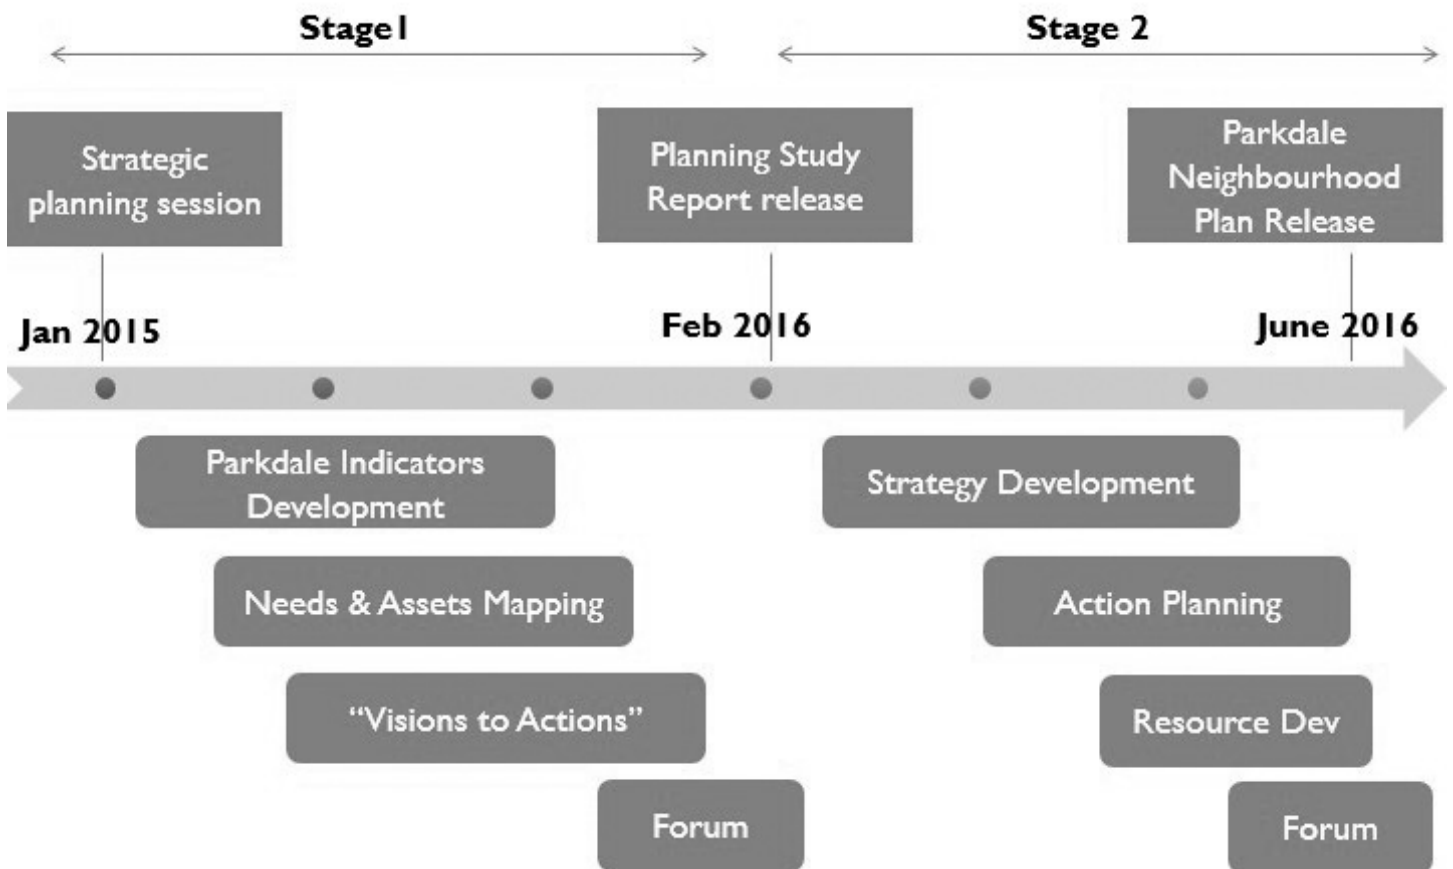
Stage1

Stage 2

Strategic planning session

Planning Study Report release

Parkdale Neighbourhood Plan Release

Jan 2015

Feb 2016

June 2016

Parkdale Indicators Development

Needs & Assets Mapping

"Visions to Actions"

Forum

Strategy Development

Action Planning

Resource Dev

Forum